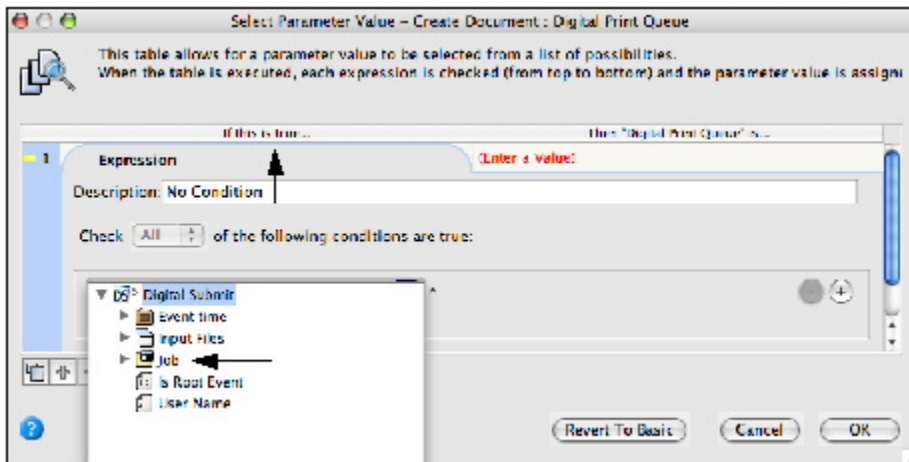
Select Parameter Value – Create Document : Digital Print Queue

This table allows for a parameter value to be selected from a list of possibilities.
When the table is executed, each expression is checked (from top to bottom) and the parameter value is assigi

If this is true...

then "Digital Print Queue" is...

1

Expression

(Enter a Value)

Description: No Condition

Check All of the following conditions are true:

DS Digital Submit

Event time

Input Files

Job

Is Root Event

User Name

Revert To Basic

Cancel

OK